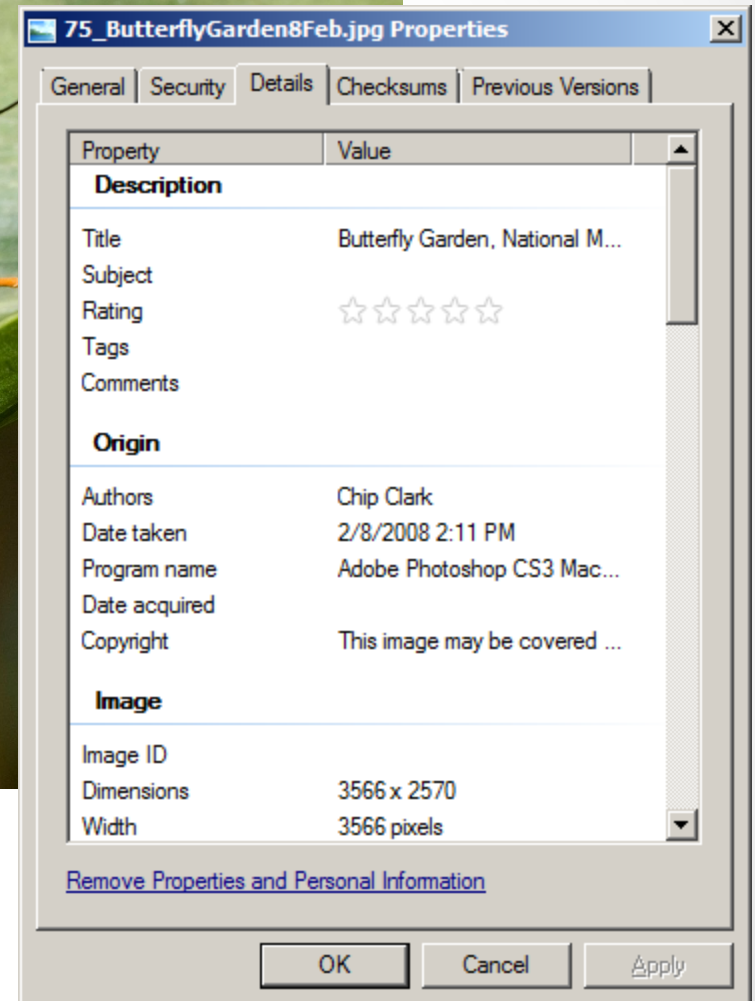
75_ButterflyGarden8Feb.jpg Properties

General | Security | Details | Checksums | Previous Versions

| Property | Value |
|---|---|
| **Description** | |
| Title | Butterfly Garden, National M... |
| Subject | |
| Rating | ☆☆☆☆☆ |
| Tags | |
| Comments | |
| **Origin** | |
| Authors | Chip Clark |
| Date taken | 2/8/2008 2:11 PM |
| Program name | Adobe Photoshop CS3 Mac... |
| Date acquired | |
| Copyright | This image may be covered ... |
| **Image** | |
| Image ID | |
| Dimensions | 3566 x 2570 |
| Width | 3566 pixels |

Remove Properties and Personal Information

OK | Cancel | Apply